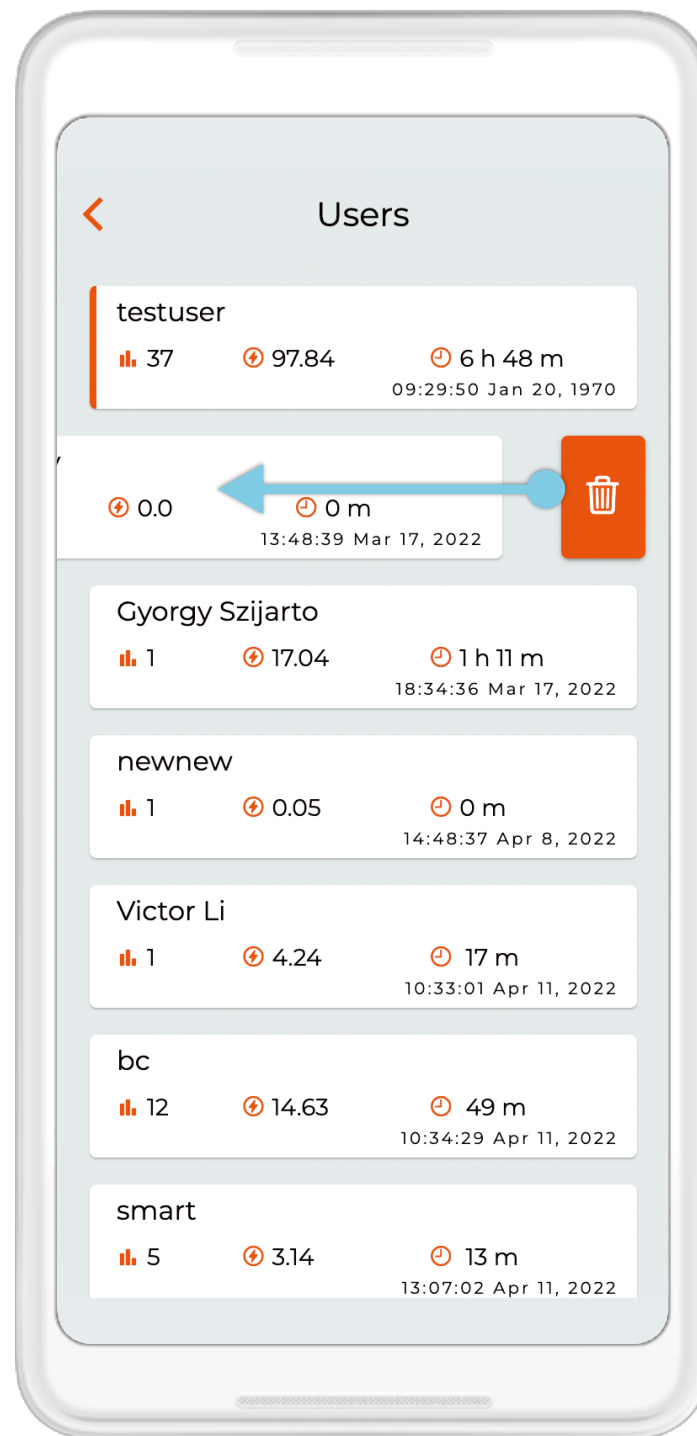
Users

testuser
37 97.84 6 h 48 m
09:29:50 Jan 20, 1970

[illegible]
0.0 0 m
13:48:39 Mar 17, 2022

Gyorgy Szijarto
1 17.04 1 h 11 m
18:34:36 Mar 17, 2022

newnew
1 0.05 0 m
14:48:37 Apr 8, 2022

Victor Li
1 4.24 17 m
10:33:01 Apr 11, 2022

bc
12 14.63 49 m
10:34:29 Apr 11, 2022

smart
5 3.14 13 m
13:07:02 Apr 11, 2022